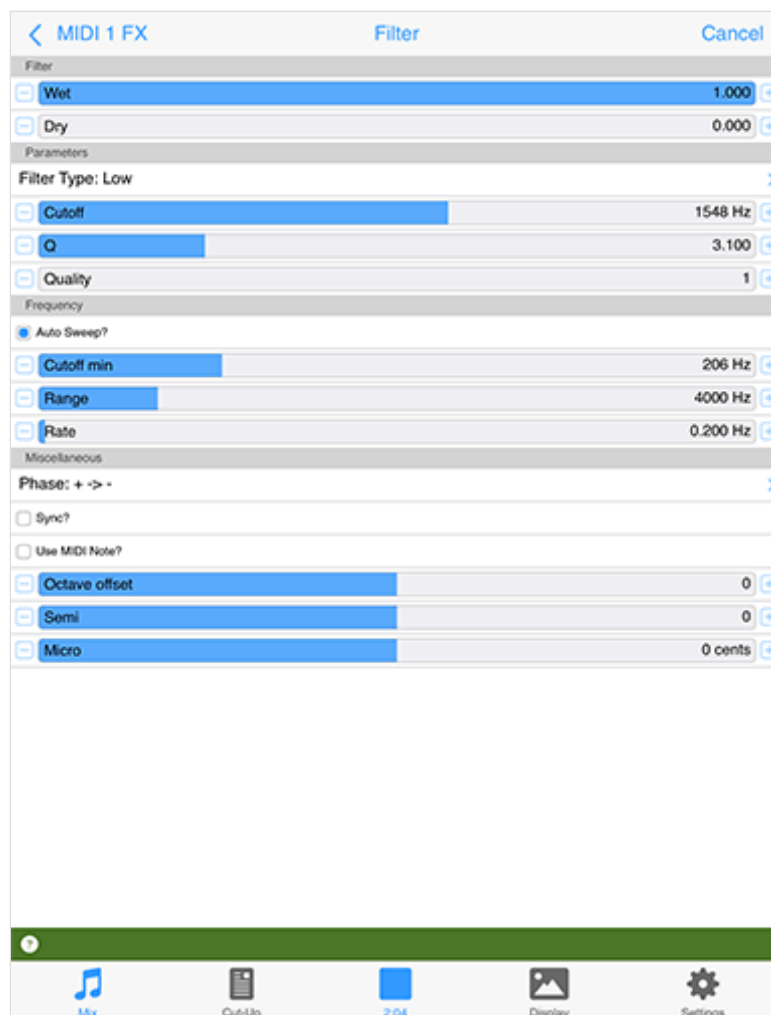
MIDI 1 FX
Filter
Cancel

Filter
Wet 1.000
Dry 0.000

Parameters
Filter Type: Low
Cutoff 1548 Hz
Q 3.100
Quality 1

Frequency
Auto Sweep?
Cutoff min 206 Hz
Range 4000 Hz
Rate 0.200 Hz

Miscellaneous
Phase: + -> -
Sync?
Use MIDI Note?
Octave offset 0
Semi 0
Micro 0 cents

?

Mix
Cut-Up
2:04
Display
Settings